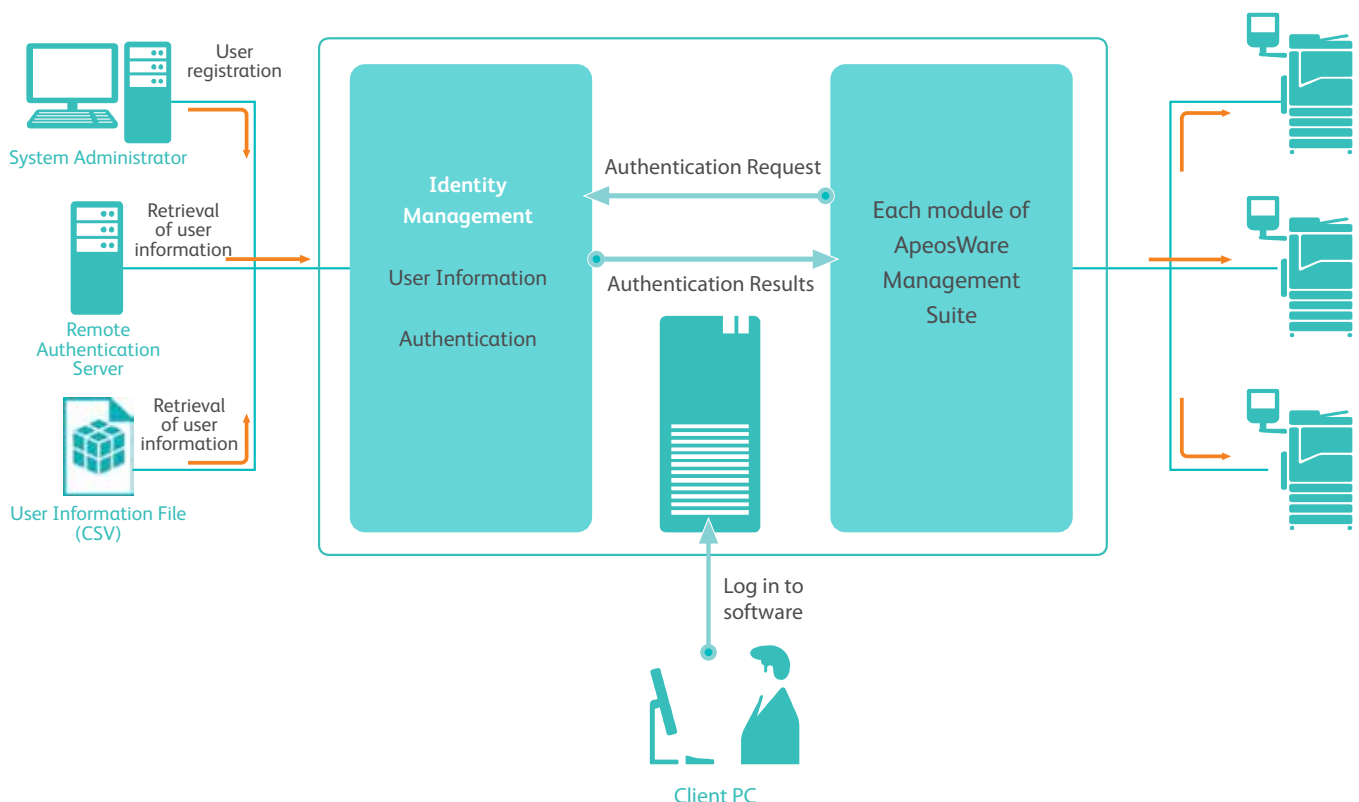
User registration

System Administrator

Retrieval of user information

Remote Authentication Server

Retrieval of user information

User Information File (CSV)

Identity Management

User Information

Authentication

Authentication Request

Authentication Results

Each module of ApeosWare Management Suite

Log in to software

Client PC